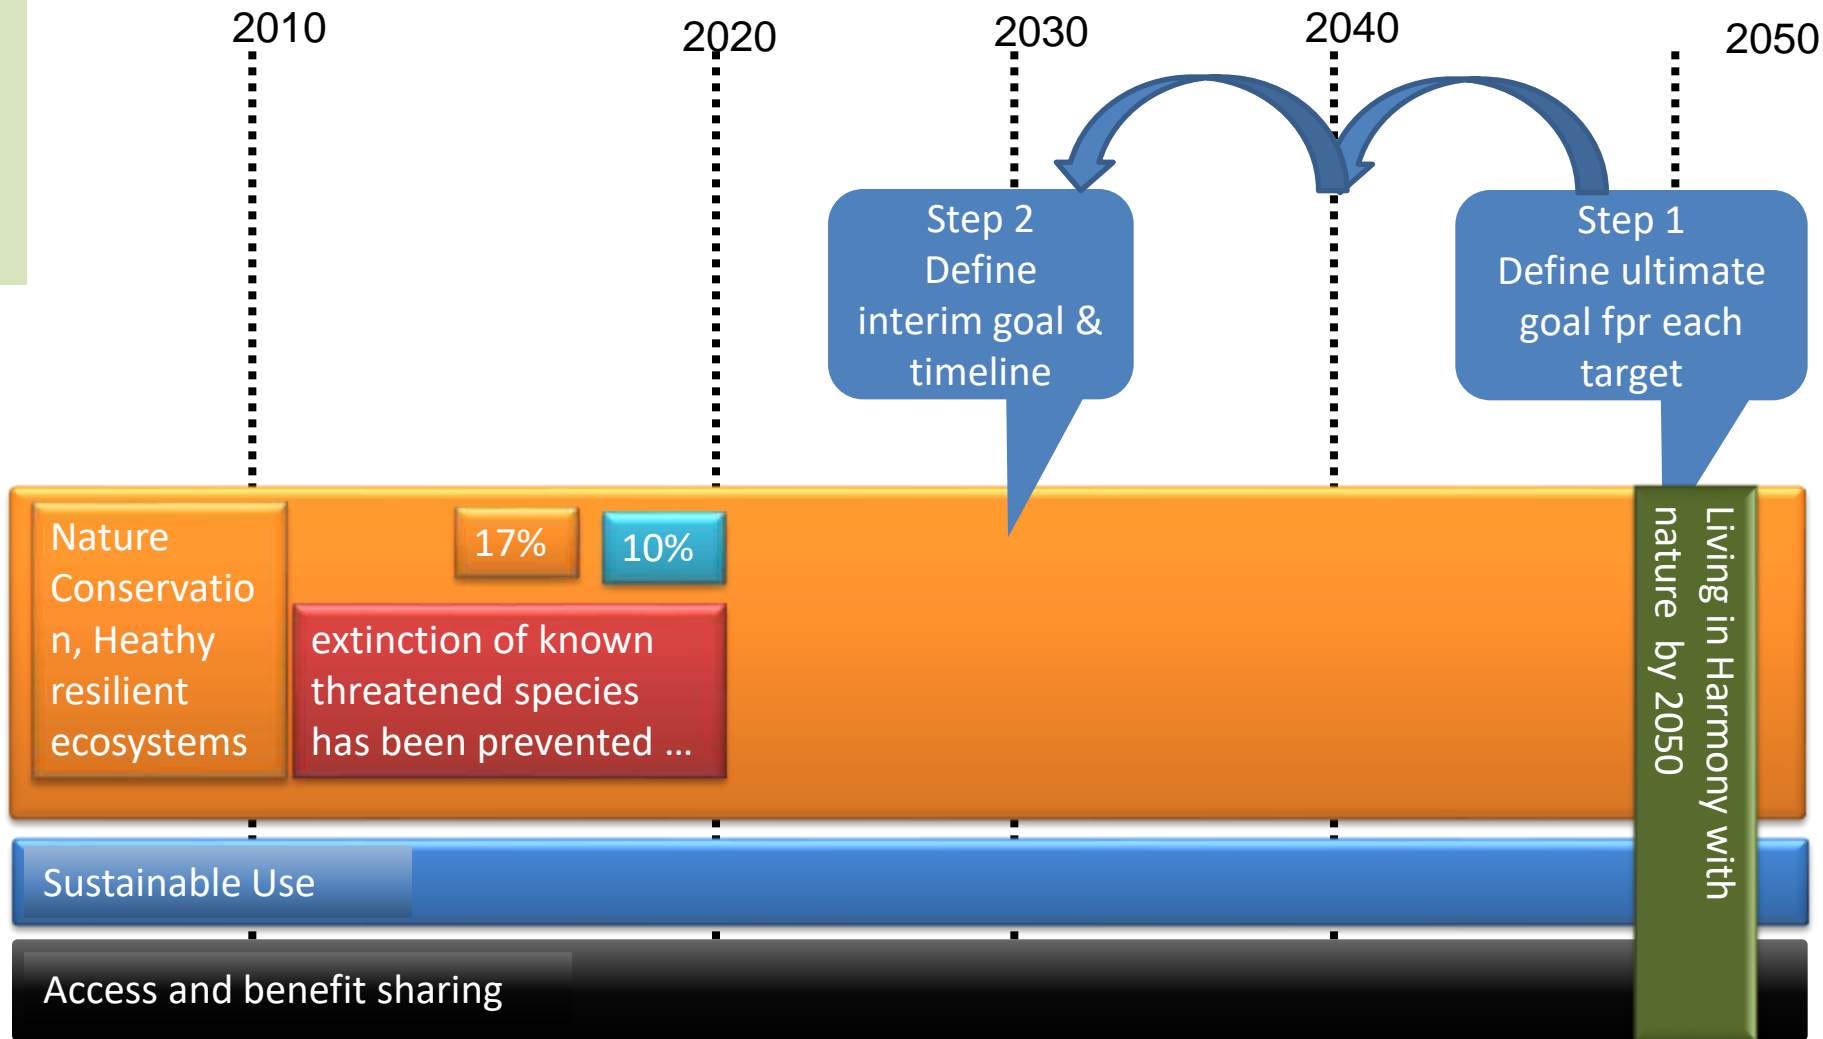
2010

2020

2030

2040

2050

Step 2
Define interim goal & timeline

Step 1
Define ultimate goal fpr each target

Nature Conservation, Heathy resilient ecosystems

17%

10%

extinction of known threatened species has been prevented …

Living in Harmony with nature by 2050

Sustainable Use

Access and benefit sharing